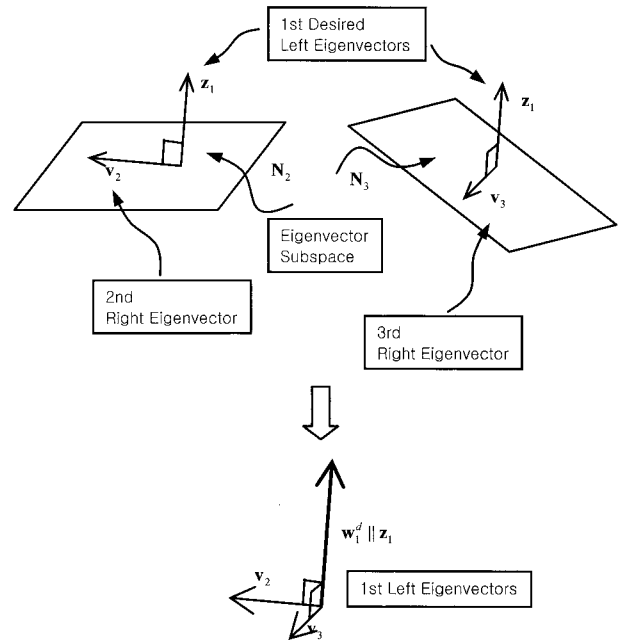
1st Desired
Left Eigenvectors

$\mathbf{z}_1$

$\mathbf{z}_1$

$\mathbf{v}_2$

$\mathbf{N}_2$

$\mathbf{N}_3$

$\mathbf{v}_3$

Eigenvector
Subspace

2nd
Right Eigenvector

3rd
Right Eigenvector

$\mathbf{w}_1^d \parallel \mathbf{z}_1$

$\mathbf{v}_2$

1st Left Eigenvectors

$\mathbf{v}_3$